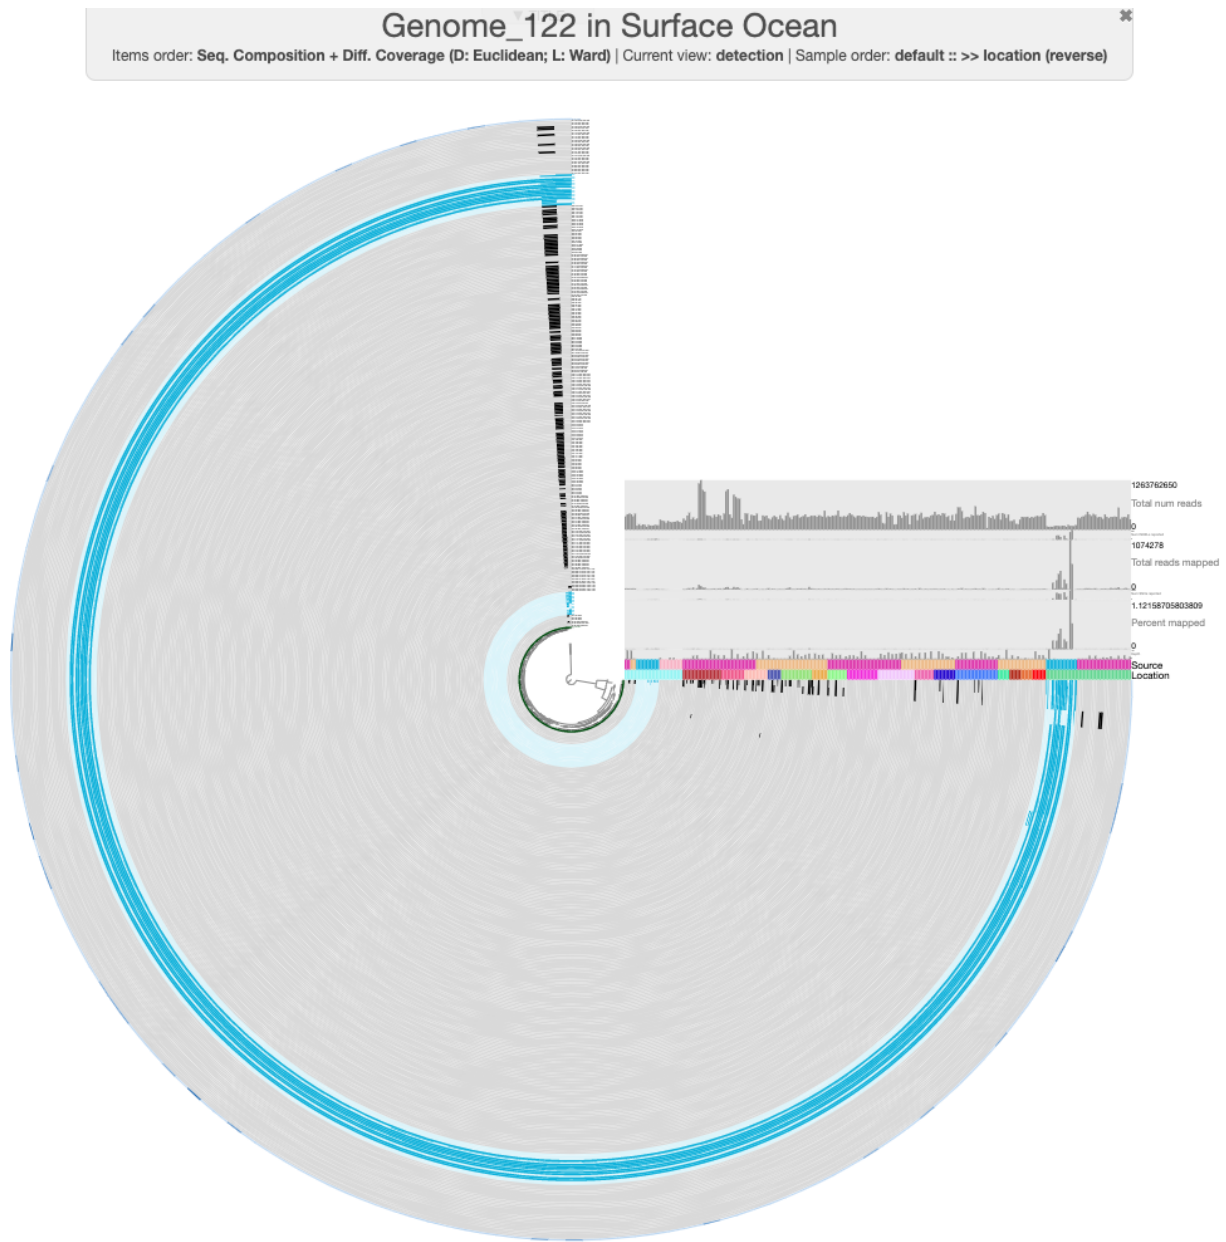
Genome_122 in Surface Ocean
Items order: **Seq. Composition + Diff. Coverage (D: Euclidean; L: Ward)** | Current view: **detection** | Sample order: **default :: >> location (reverse)**

1263762650
Total num reads
0
1074278
Total reads mapped
0
1.12158705803809
Percent mapped
0
Source
Location